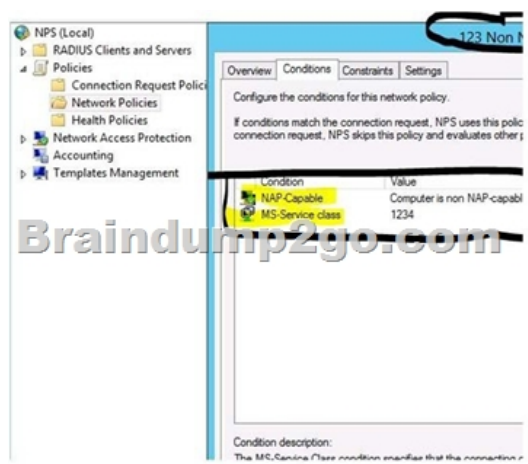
NPS (Local)
RADIUS Clients and Servers
Policies
Connection Request Polici
Network Policies
Health Policies
Network Access Protection
Accounting
Templates Management

123 Non N

Overview | Conditions | Constraints | Settings

Configure the conditions for this network policy.

If conditions match the connection request, NPS uses this polic connection request, NPS skips this policy and evaluates other p

| Condition | Value |
|---|---|
| NAP-Capable | Computer is non NAP-capabl |
| MS-Service class | 1234 |

Braindump2go.com

Condition description:
The MS-Service Class condition specifies that the connectin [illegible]